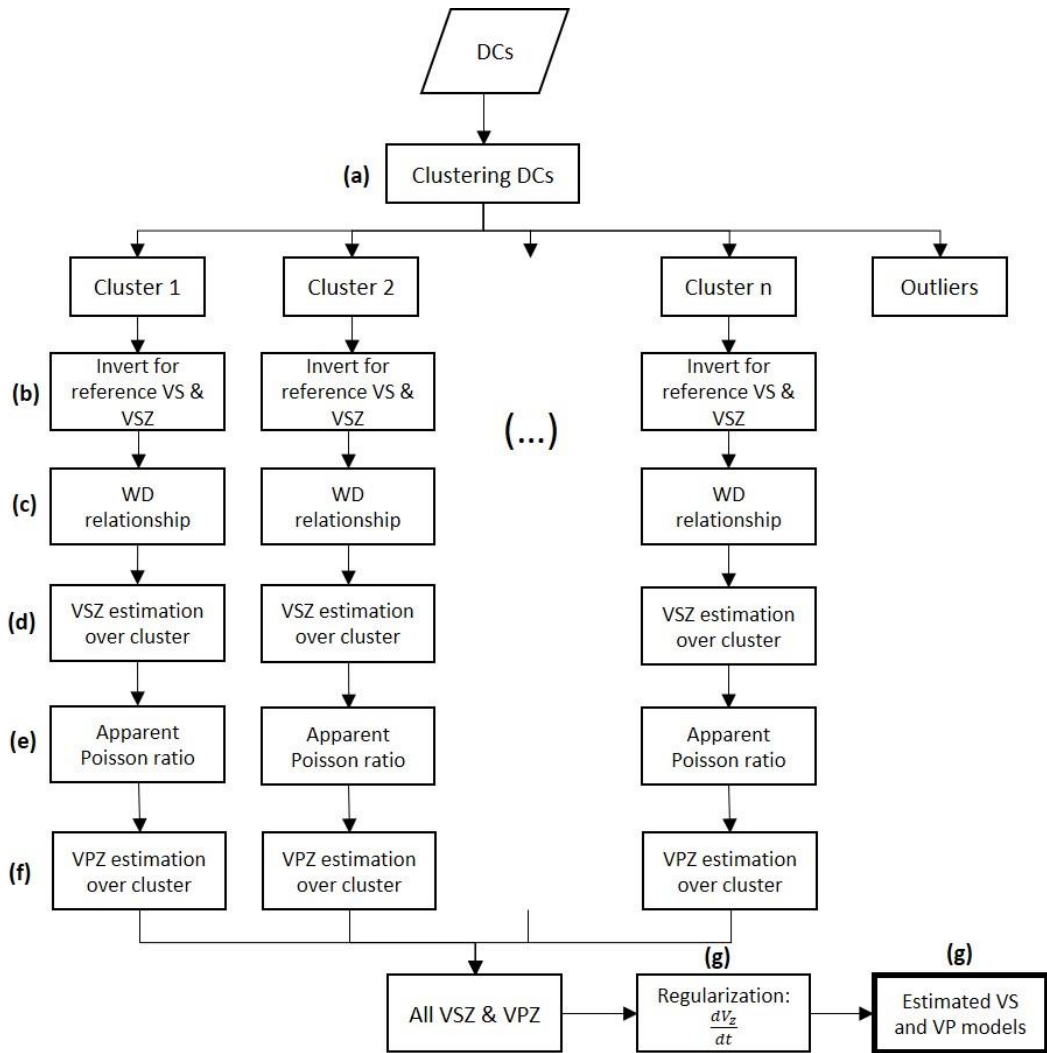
DCs

(a) Clustering DCs

Cluster 1

Cluster 2

Cluster n

Outliers

(b)

Invert for reference VS & VSZ

Invert for reference VS & VSZ

(...)

Invert for reference VS & VSZ

(c)

WD relationship

WD relationship

WD relationship

(d)

VSZ estimation over cluster

VSZ estimation over cluster

VSZ estimation over cluster

(e)

Apparent Poisson ratio

Apparent Poisson ratio

Apparent Poisson ratio

(f)

VPZ estimation over cluster

VPZ estimation over cluster

VPZ estimation over cluster

All VSZ & VPZ

(g)

Regularization: $\frac{dV_z}{dt}$

(g)

Estimated VS and VP models